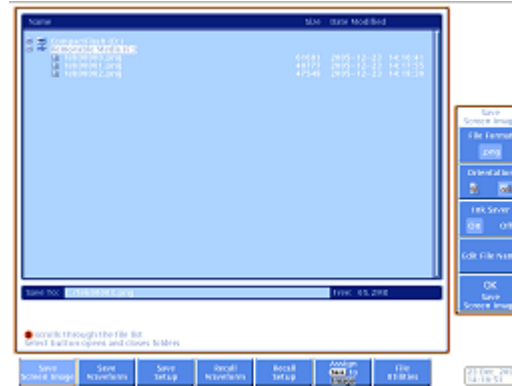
Name | Size | Date Modified

CompactFlash (C:)
Removable Media (E:)
tek00003.png | 61681 | 2005-12-22 14:16:44
tek00001.png | 48177 | 2005-12-22 14:17:55
tek00002.png | 47548 | 2005-12-22 14:18:38

Save To: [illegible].png | Free: 65.2MB

Scrolls through the file list
Select button opens and closes folders

Save Screen Image
File Format
png
Orientation
Ink Saver
On Off
Edit File Name
OK Save Screen Image

Save Screen Image | Save Waveform | Save Setup | Recall Waveform | Recall Setup | Assign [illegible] to | File Utilities

23 Dec 2005 14:18:53